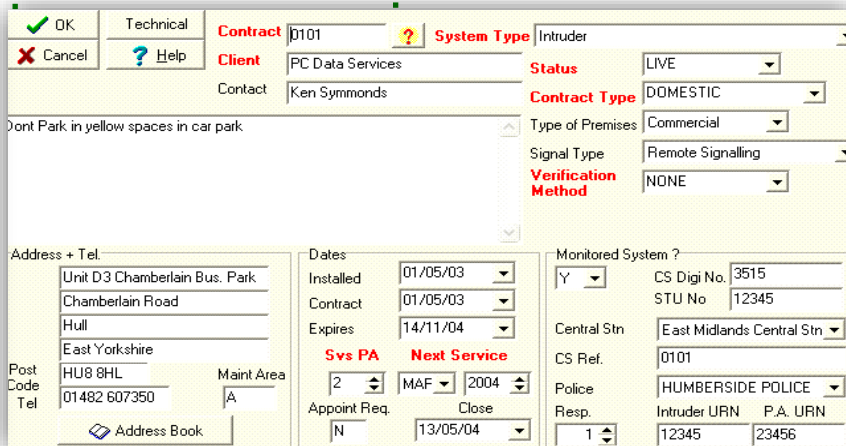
OK
Technical
Cancel
Help
Contract 0101
?
System Type Intruder
Client PC Data Services
Contact Ken Symmonds
Status LIVE
Contract Type DOMESTIC
Dont Park in yellow spaces in car park
Type of Premises Commercial
Signal Type Remote Signalling
Verification Method NONE

Address + Tel.
Unit D3 Chamberlain Bus. Park
Chamberlain Road
Hull
East Yorkshire
Post Code HU8 8HL
Maint Area A
Tel 01482 607350
Address Book

Dates
Installed 01/05/03
Contract 01/05/03
Expires 14/11/04
Svs PA
Next Service
2
MAF
2004
Appoint Req.
Close
N
13/05/04

Monitored System ?
Y
CS Digi No. 3515
STU No 12345
Central Stn East Midlands Central Stn
CS Ref. 0101
Police HUMBERSIDE POLICE
Resp.
Intruder URN
P.A. URN
1
12345
23456